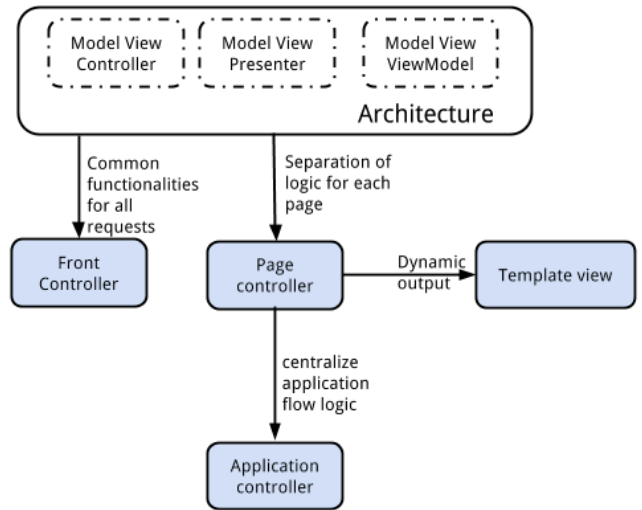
Model View Controller

Model View Presenter

Model View ViewModel

Architecture

Common functionalities for all requests

Separation of logic for each page

Front Controller

Page controller

Dynamic output

Template view

centralize application flow logic

Application controller